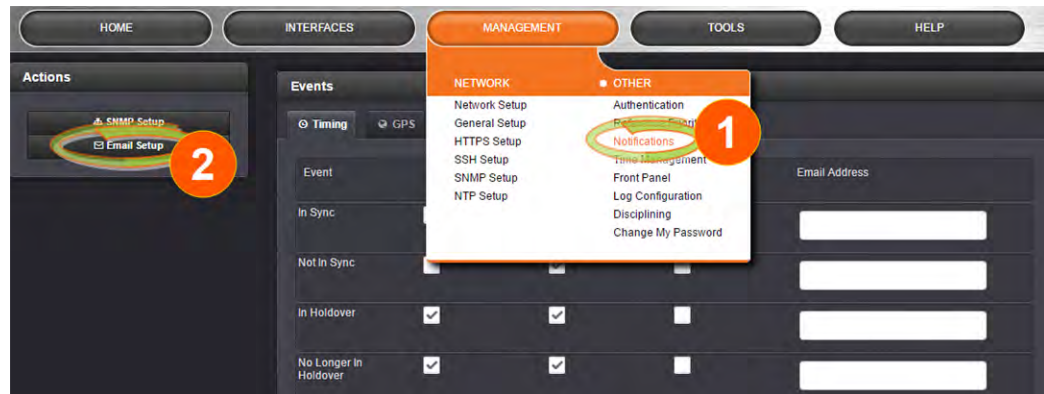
HOME
INTERFACES
MANAGEMENT
TOOLS
HELP

Actions
SNMP Setup
Email Setup
2

Events
Timing
GPS

NETWORK
Network Setup
General Setup
HTTPS Setup
SSH Setup
SNMP Setup
NTP Setup

OTHER
Authentication
Re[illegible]
Notifications
1
Time Management
Front Panel
Log Configuration
Disciplining
Change My Password

Event
Email Address
In Sync
Not In Sync
In Holdover
No Longer In Holdover